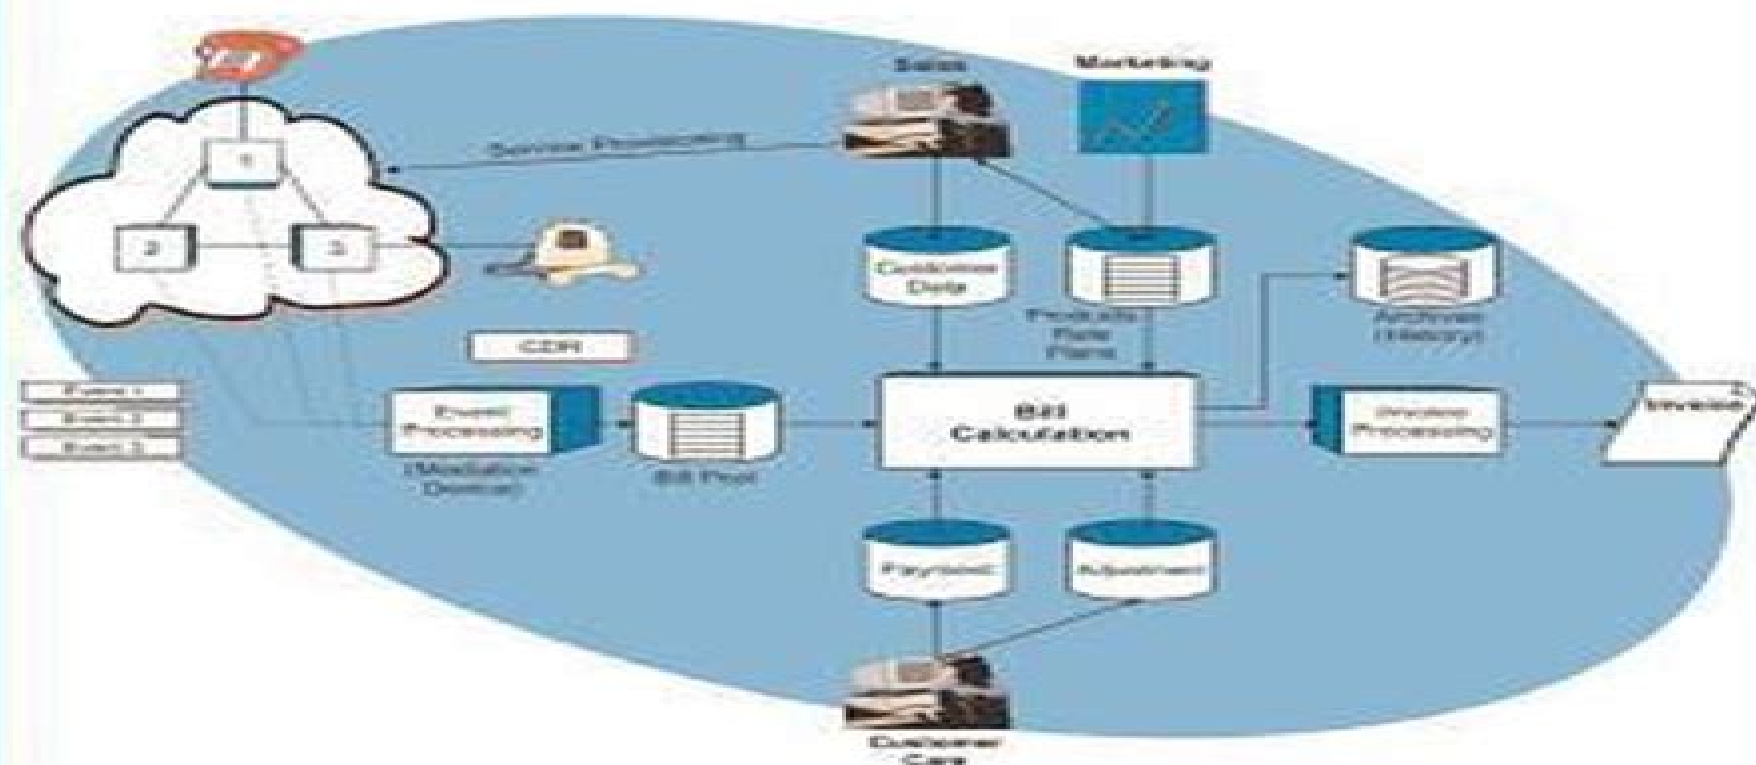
Sales

Marketing

Service Provisioning

1

2

3

Customer Data

Products Rate Plans

Archives (History)

CDR

Event 1

Event 2

Event 3

Event Processing

(Mediation Device)

Bill Pool

Bill Calculation

Invoice Processing

Invoice

Payment

Adjustment

Customer Care